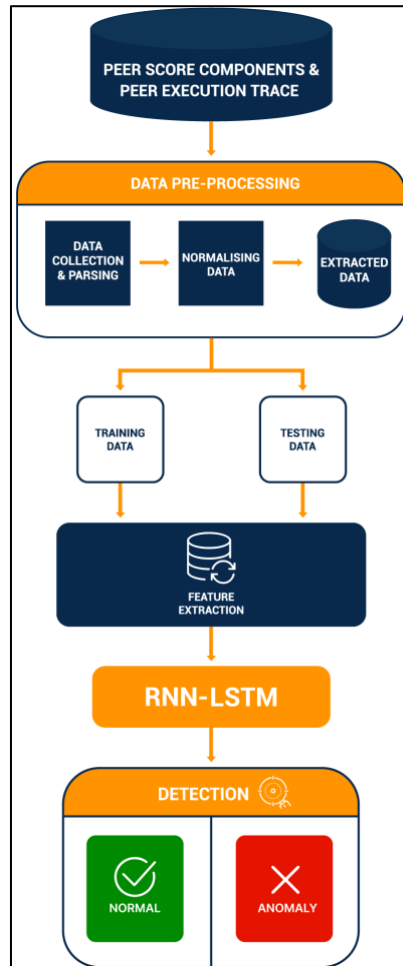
PEER SCORE COMPONENTS & PEER EXECUTION TRACE

DATA PRE-PROCESSING

DATA COLLECTION & PARSING

NORMALISING DATA

EXTRACTED DATA

TRAINING DATA

TESTING DATA

FEATURE EXTRACTION

RNN-LSTM

DETECTION

NORMAL

ANOMALY